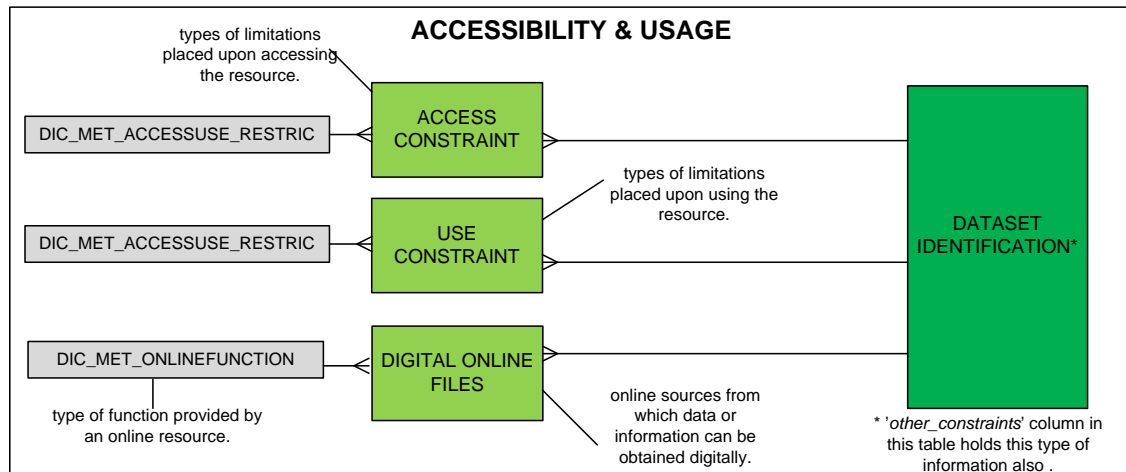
ACCESSIBILITY & USAGE

types of limitations placed upon accessing the resource.

DIC_MET_ACCESSUSE_RESTRIC

ACCESS CONSTRAINT

types of limitations placed upon using the resource.

DIC_MET_ACCESSUSE_RESTRIC

USE CONSTRAINT

DATASET IDENTIFICATION*

DIC_MET_ONLINEFUNCTION

DIGITAL ONLINE FILES

type of function provided by an online resource.

online sources from which data or information can be obtained digitally.

* '*other_constraints*' column in this table holds this type of information also .